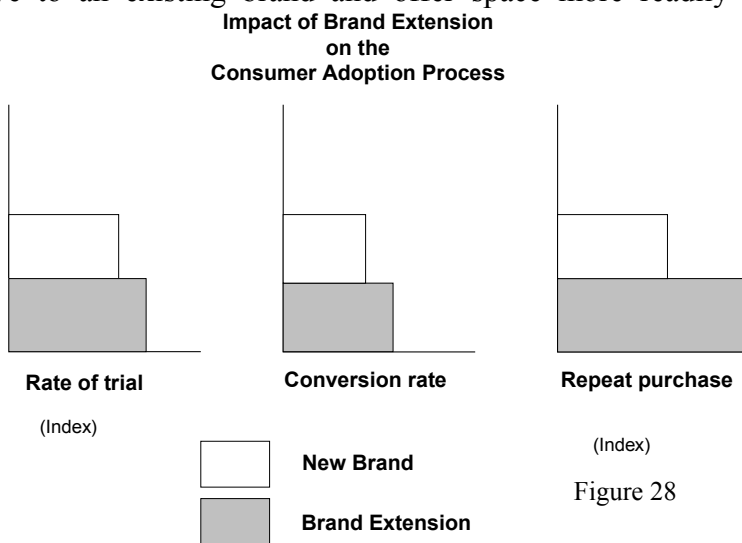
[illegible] to an existing brand and offer space more readily

Impact of Brand Extension on the Consumer Adoption Process

Rate of trial

Conversion rate

Repeat purchase

(Index)

(Index)

New Brand

Brand Extension

Figure 28